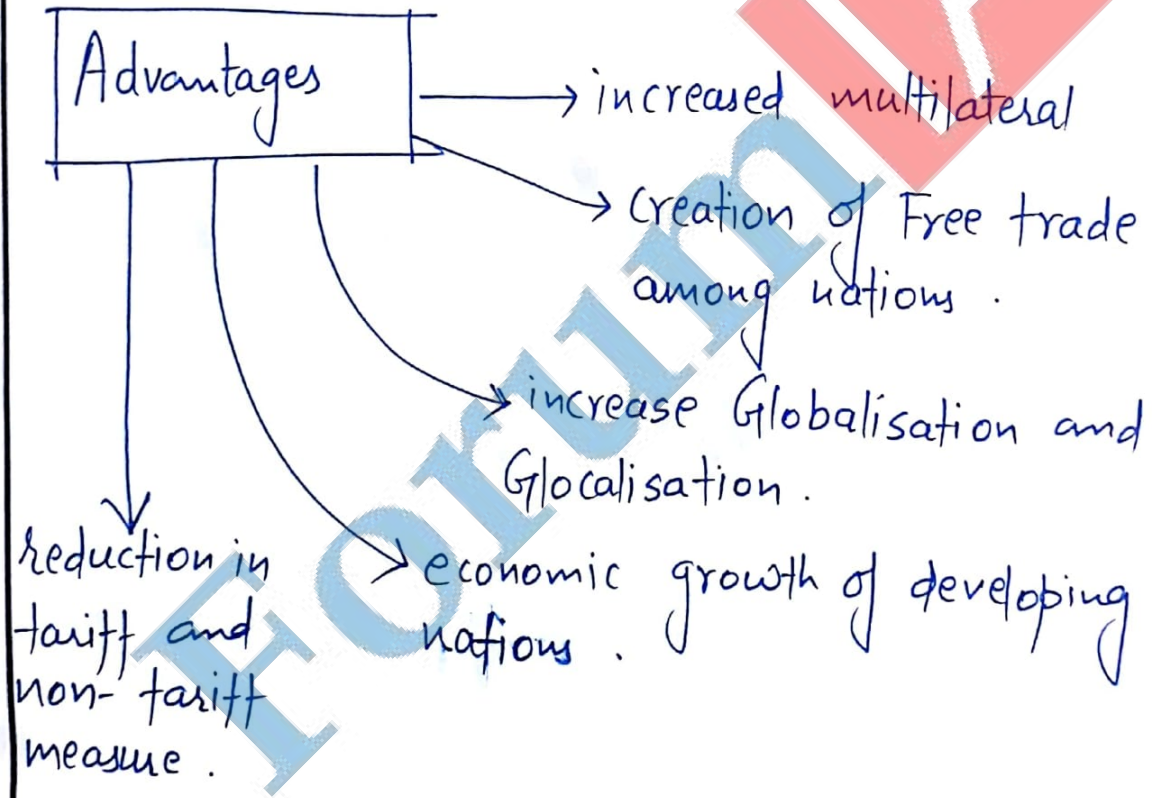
Advantages

increased multilateral

Creation of Free trade among nations.

increase Globalisation and Glocalisation.

economic growth of developing nations.

reduction in tariff and non-tariff measure.

Forum